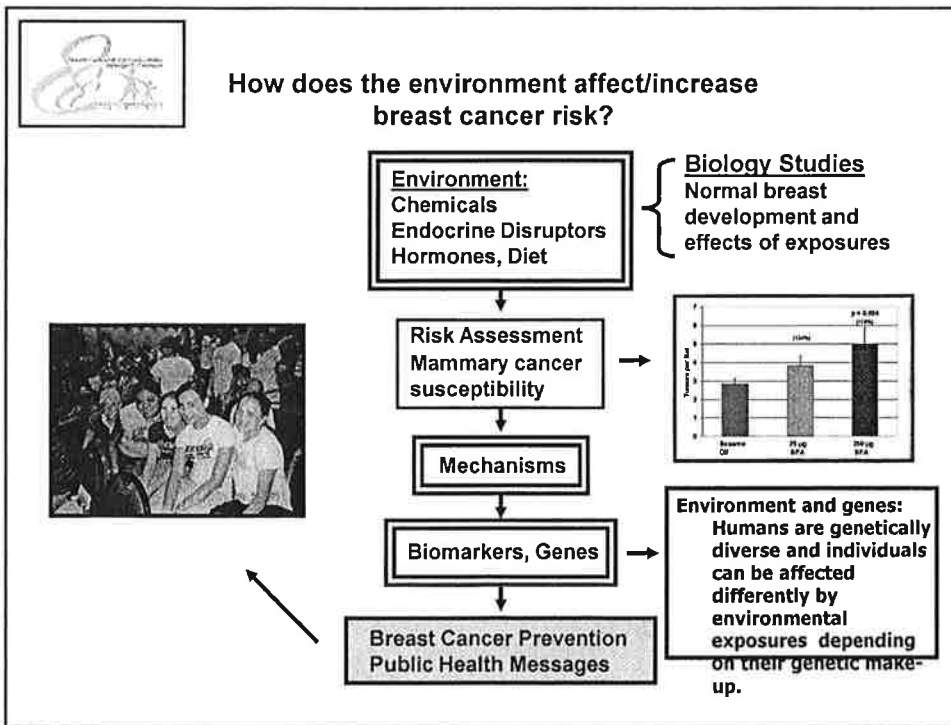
How does the environment affect/increase breast cancer risk?

Environment:
Chemicals
Endocrine Disruptors
Hormones, Diet

Biology Studies
Normal breast development and effects of exposures

Risk Assessment
Mammary cancer susceptibility

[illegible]

Mechanisms

Biomarkers, Genes

Environment and genes:
Humans are genetically diverse and individuals can be affected differently by environmental exposures depending on their genetic make-up.

Breast Cancer Prevention
Public Health Messages